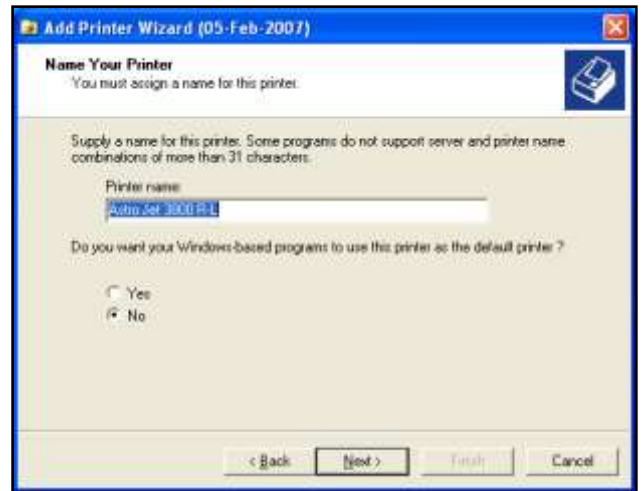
Add Printer Wizard (05-Feb-2007)

Name Your Printer
You must assign a name for this printer.

Supply a name for this printer. Some programs do not support server and printer name combinations of more than 31 characters.

Printer name:

AstroJet 3000 R-L

Do you want your Windows-based programs to use this printer as the default printer ?

Yes
No

< Back
Next >
Finish
Cancel